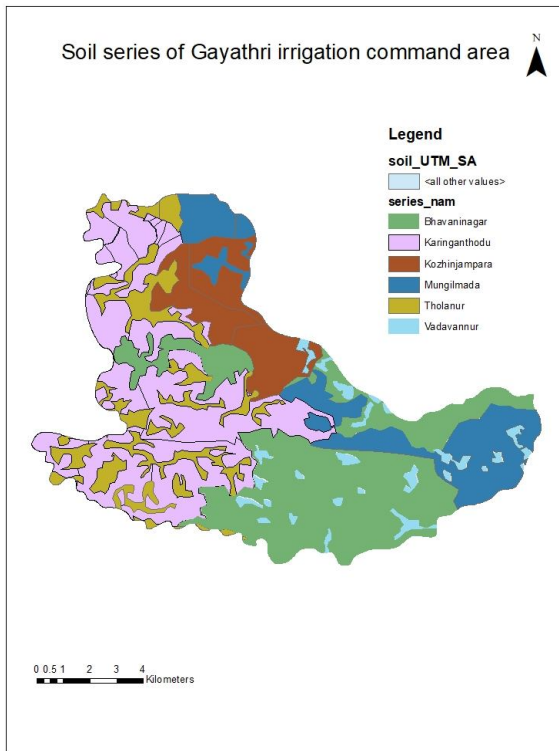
Soil series of Gayathri irrigation command area

N

Legend

soil_UTM_SA

<all other values>

series_nam

Bhavaninagar

Karinganthodu

Kozhinjampara

Mungilmada

Tholanur

Vadavannur

0 0.5 1 2 3 4

Kilometers